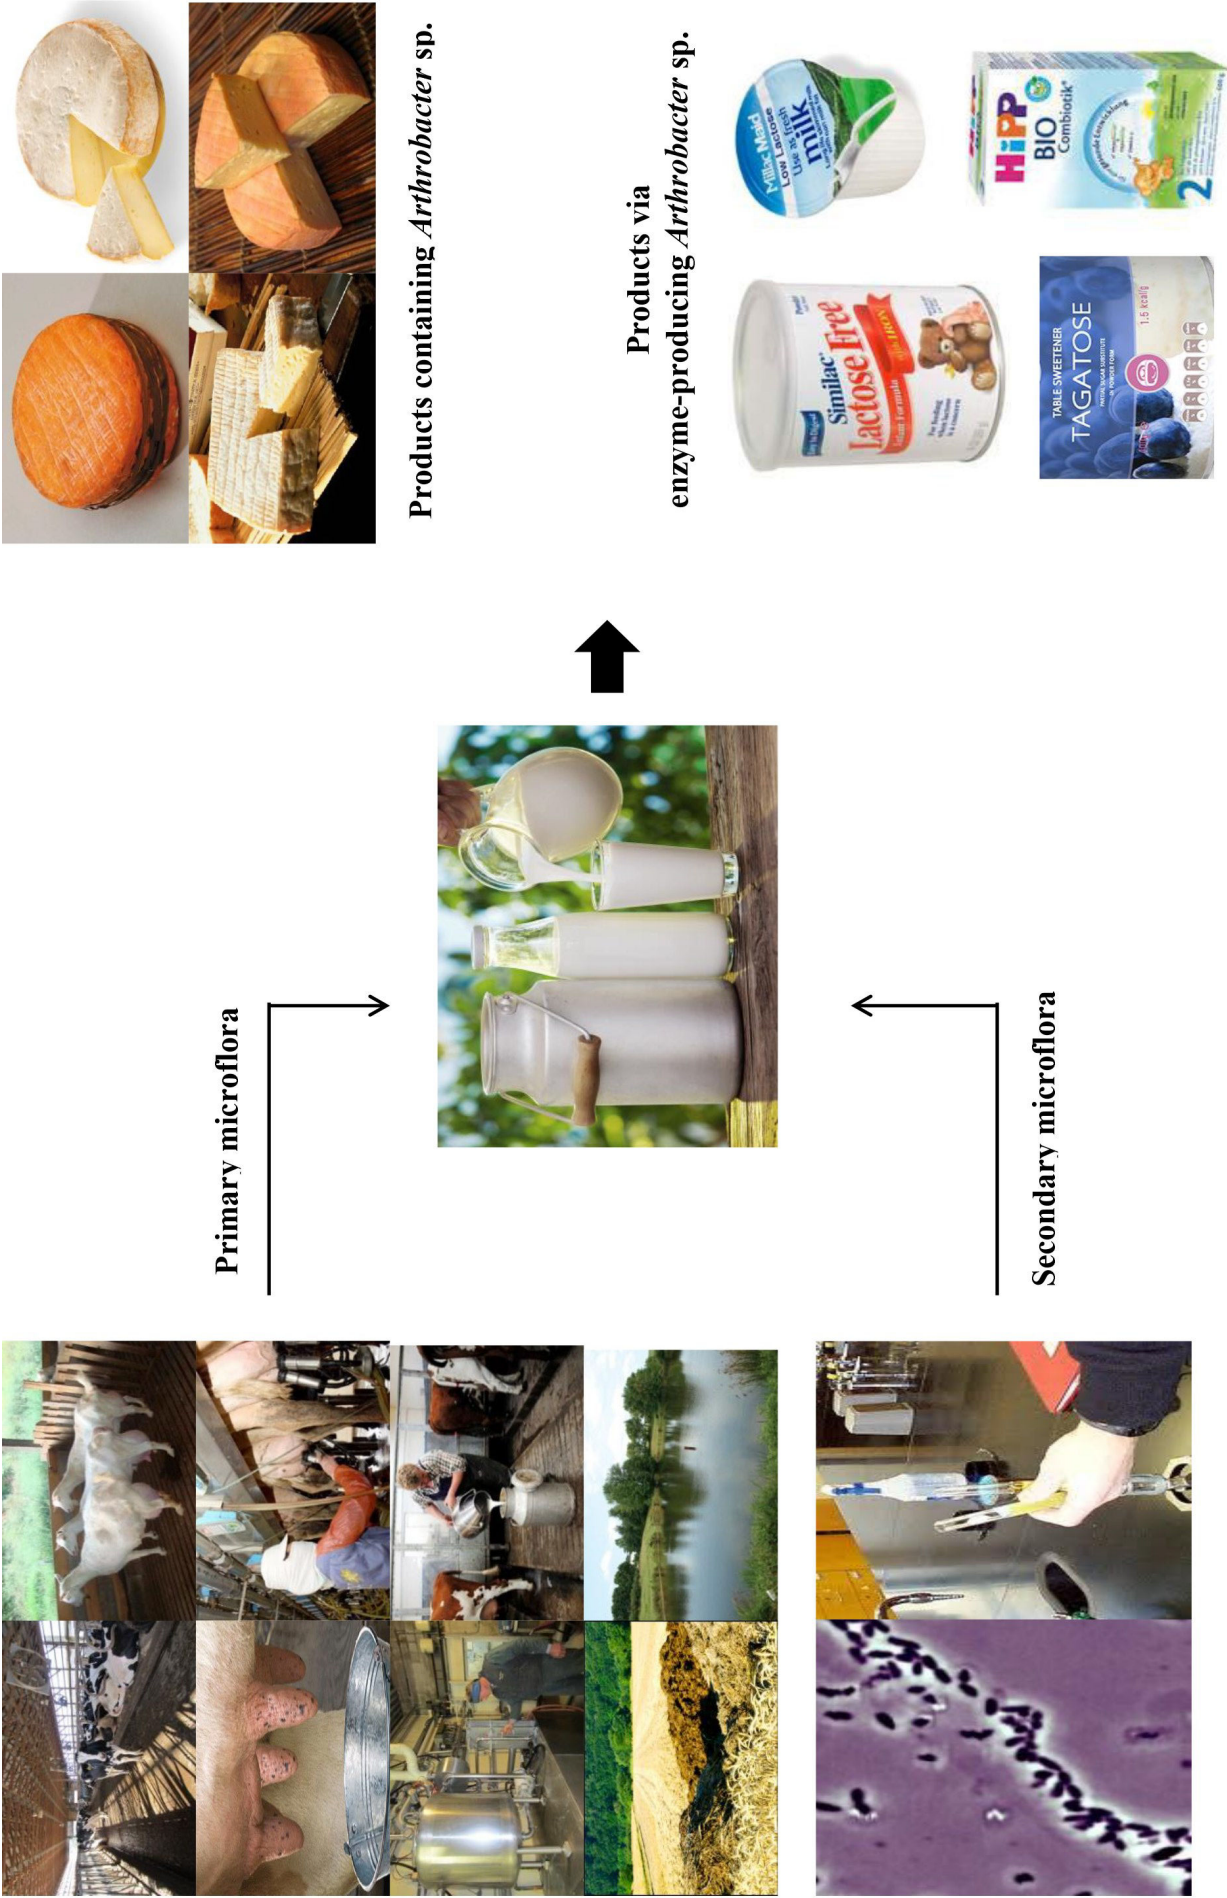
Products containing *Arthrobacter* sp.

Products via enzyme-producing *Arthrobacter* sp.

Milk Maid Low Lactose Use as fresh milk

HiPP BIO Combiotik 2

Similac Lactose Free Infant Formula with Iron

TABLE SWEETENER TAGATOSE 1.5 kcal/g

Primary microflora

Secondary microflora